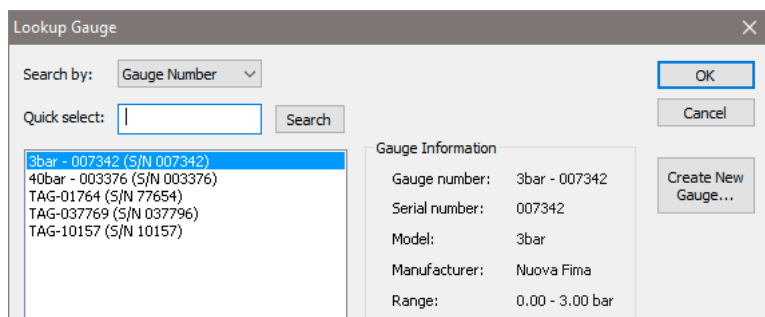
Lookup Gauge

Search by: Gauge Number

Quick select:

Search

OK

Cancel

3bar - 007342 (S/N 007342)
40bar - 003376 (S/N 003376)
TAG-01764 (S/N 77654)
TAG-037769 (S/N 037796)
TAG-10157 (S/N 10157)

Gauge Information

Gauge number: 3bar - 007342

Serial number: 007342

Model: 3bar

Manufacturer: Nuova Fima

Range: 0.00 - 3.00 bar

Create New Gauge...